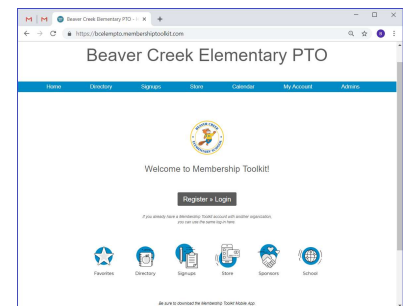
Beaver Creek Elementary PTO - ×

https://bcelempto.membershiptoolkit.com

Beaver Creek Elementary PTO

Home Directory Signups Store Calendar My Account Admins

Welcome to Membership Toolkit!

Register » Login

If you already have a Membership Toolkit account with another organization, you can use the same log in here.

Favorites Directory Signups Store Sponsors School

Be sure to download the Membership Toolkit Mobile App.